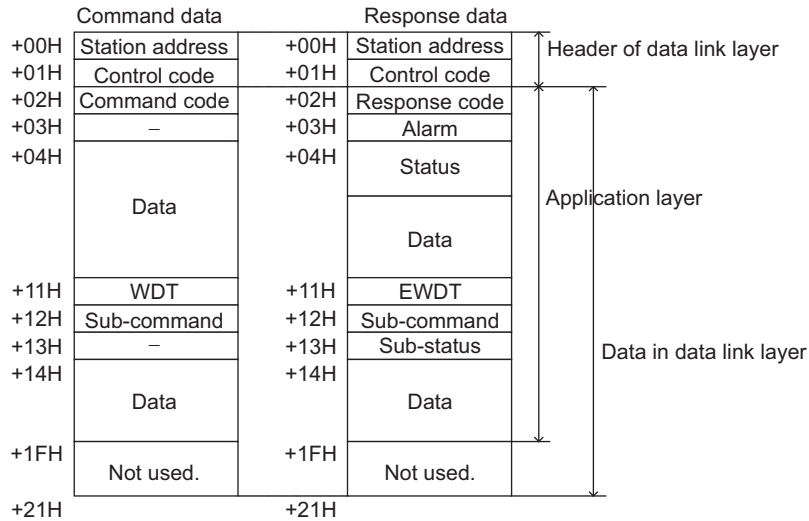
Command data

| | Command data |
|---|---|
| +00H | Station address |
| +01H | Control code |
| +02H | Command code |
| +03H | – |
| +04H | Data |
| +11H | WDT |
| +12H | Sub-command |
| +13H | – |
| +14H | Data |
| +1FH | Not used. |
| +21H | |

Response data

| | Response data |
|---|---|
| +00H | Station address |
| +01H | Control code |
| +02H | Response code |
| +03H | Alarm |
| +04H | Status |
| | Data |
| +11H | EWDT |
| +12H | Sub-command |
| +13H | Sub-status |
| +14H | Data |
| +1FH | Not used. |
| +21H | |

Header of data link layer

Application layer

Data in data link layer